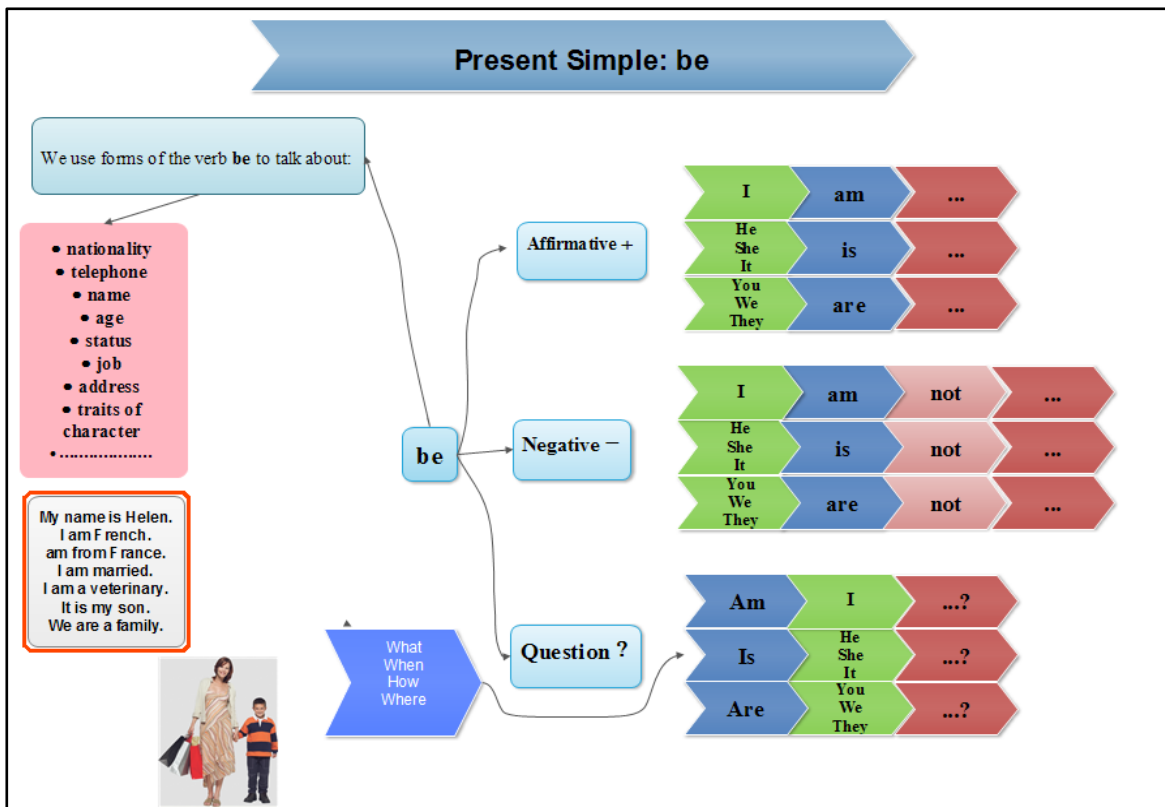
Present Simple: be

We use forms of the verb **be** to talk about:

• nationality
• telephone
• name
• age
• status
• job
• address
• traits of character
•.................

My name is Helen.
I am French.
am from France.
I am married.
I am a veterinary.
It is my son.
We are a family.

be

Affirmative +

| I | am | ... |
|---|---|---|
| He She It | is | ... |
| You We They | are | ... |

Negative −

| I | am | not | ... |
|---|---|---|---|
| He She It | is | not | ... |
| You We They | are | not | ... |

Question ?

What
When
How
Where

| Am | I | ...? |
|---|---|---|
| Is | He She It | ...? |
| Are | You We They | ...? |